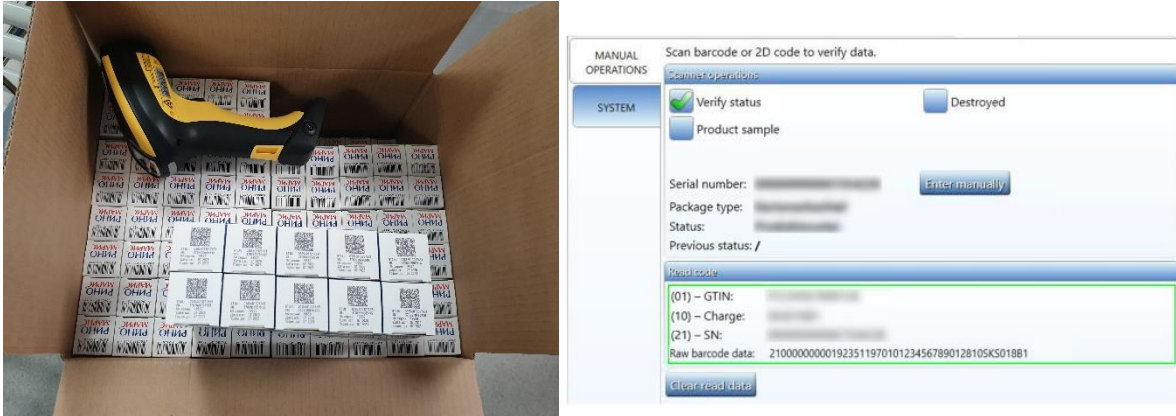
MANUAL OPERATIONS

SYSTEM

Scan barcode or 2D code to verify data.

Scanner operations

Verify status

Destroyed

Product sample

Serial number: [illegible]

Enter manually

Package type: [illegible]

Status: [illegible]

Previous status: /

Read code

(01) – GTIN: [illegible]

(10) – Charge: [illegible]

(21) – SN: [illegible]

Raw barcode data: 21000000000192351197010123456789012810SKS018B1

Clear read data